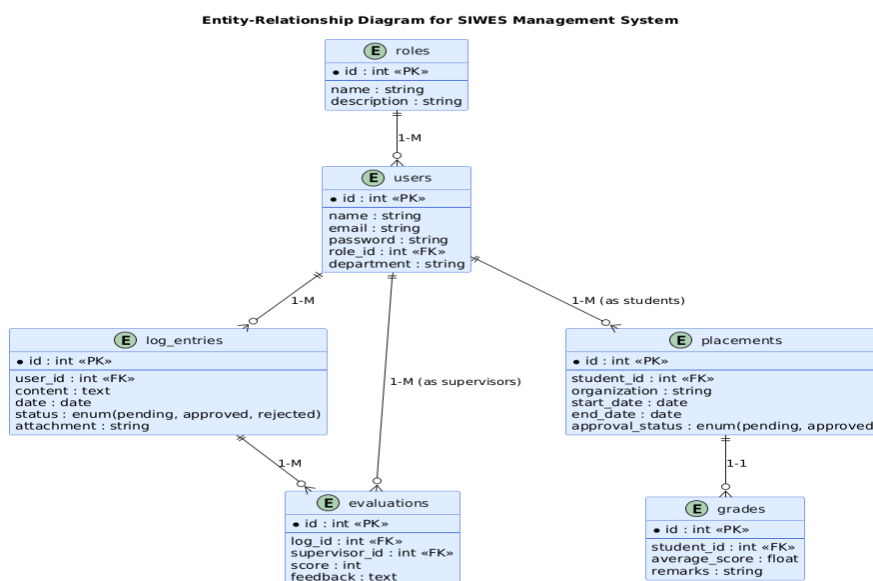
Entity-Relationship Diagram for SIWES Management System

E roles
id : int «PK»
name : string
description : string

1-M

E users
id : int «PK»
name : string
email : string
password : string
role_id : int «FK»
department : string

1-M

1-M (as students)

E log_entries
id : int «PK»
user_id : int «FK»
content : text
date : date
status : enum(pending, approved, rejected)
attachment : string

1-M (as supervisors)

E placements
id : int «PK»
student_id : int «FK»
organization : string
start_date : date
end_date : date
approval_status : enum(pending, approved

1-M

1-1

E evaluations
id : int «PK»
log_id : int «FK»
supervisor_id : int «FK»
score : int
feedback : text

E grades
id : int «PK»
student_id : int «FK»
average_score : float
remarks : string